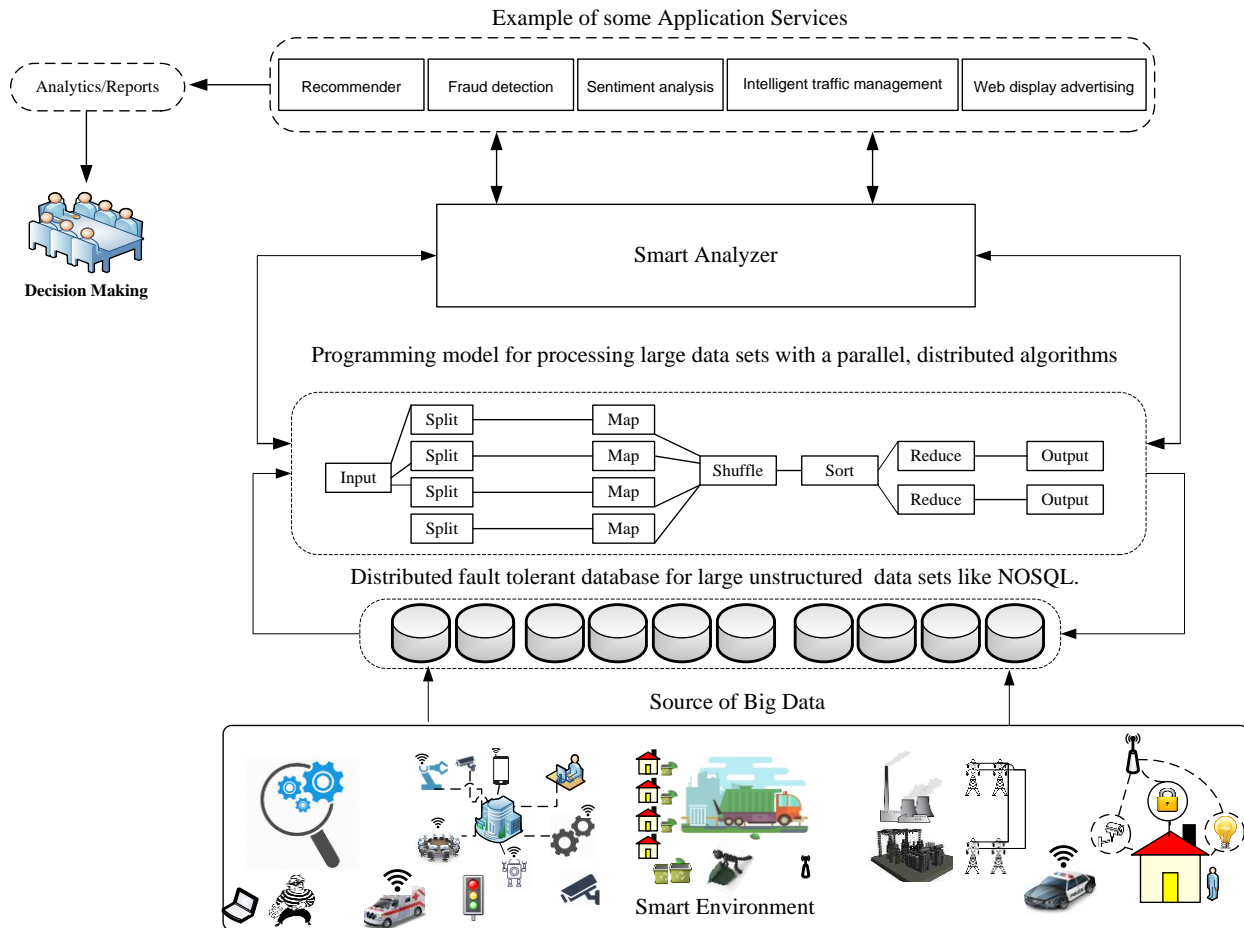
Example of some Application Services

Analytics/Reports

Recommender

Fraud detection

Sentiment analysis

Intelligent traffic management

Web display advertising

Decision Making

Smart Analyzer

Programming model for processing large data sets with a parallel, distributed algorithms

Input

Split

Split

Split

Split

Map

Map

Map

Map

Shuffle

Sort

Reduce

Reduce

Output

Output

Distributed fault tolerant database for large unstructured data sets like NOSQL.

Source of Big Data

Smart Environment